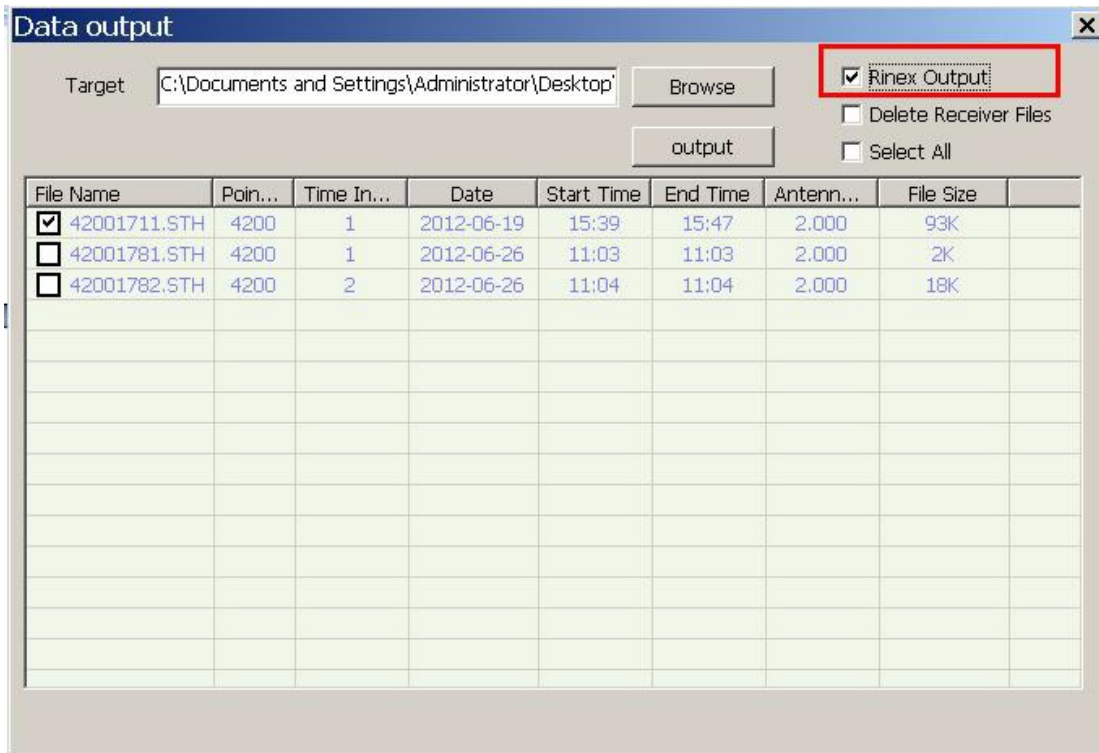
Data output

Target C:\Documents and Settings\Administrator\Desktop' Browse

output

☑ Rinex Output
☐ Delete Receiver Files
☐ Select All

| File Name | Poin... | Time In... | Date | Start Time | End Time | Antenn... | File Size |
|---|---|---|---|---|---|---|---|
| ☑ 42001711.STH | 4200 | 1 | 2012-06-19 | 15:39 | 15:47 | 2.000 | 93K |
| ☐ 42001781.STH | 4200 | 1 | 2012-06-26 | 11:03 | 11:03 | 2.000 | 2K |
| ☐ 42001782.STH | 4200 | 2 | 2012-06-26 | 11:04 | 11:04 | 2.000 | 18K |